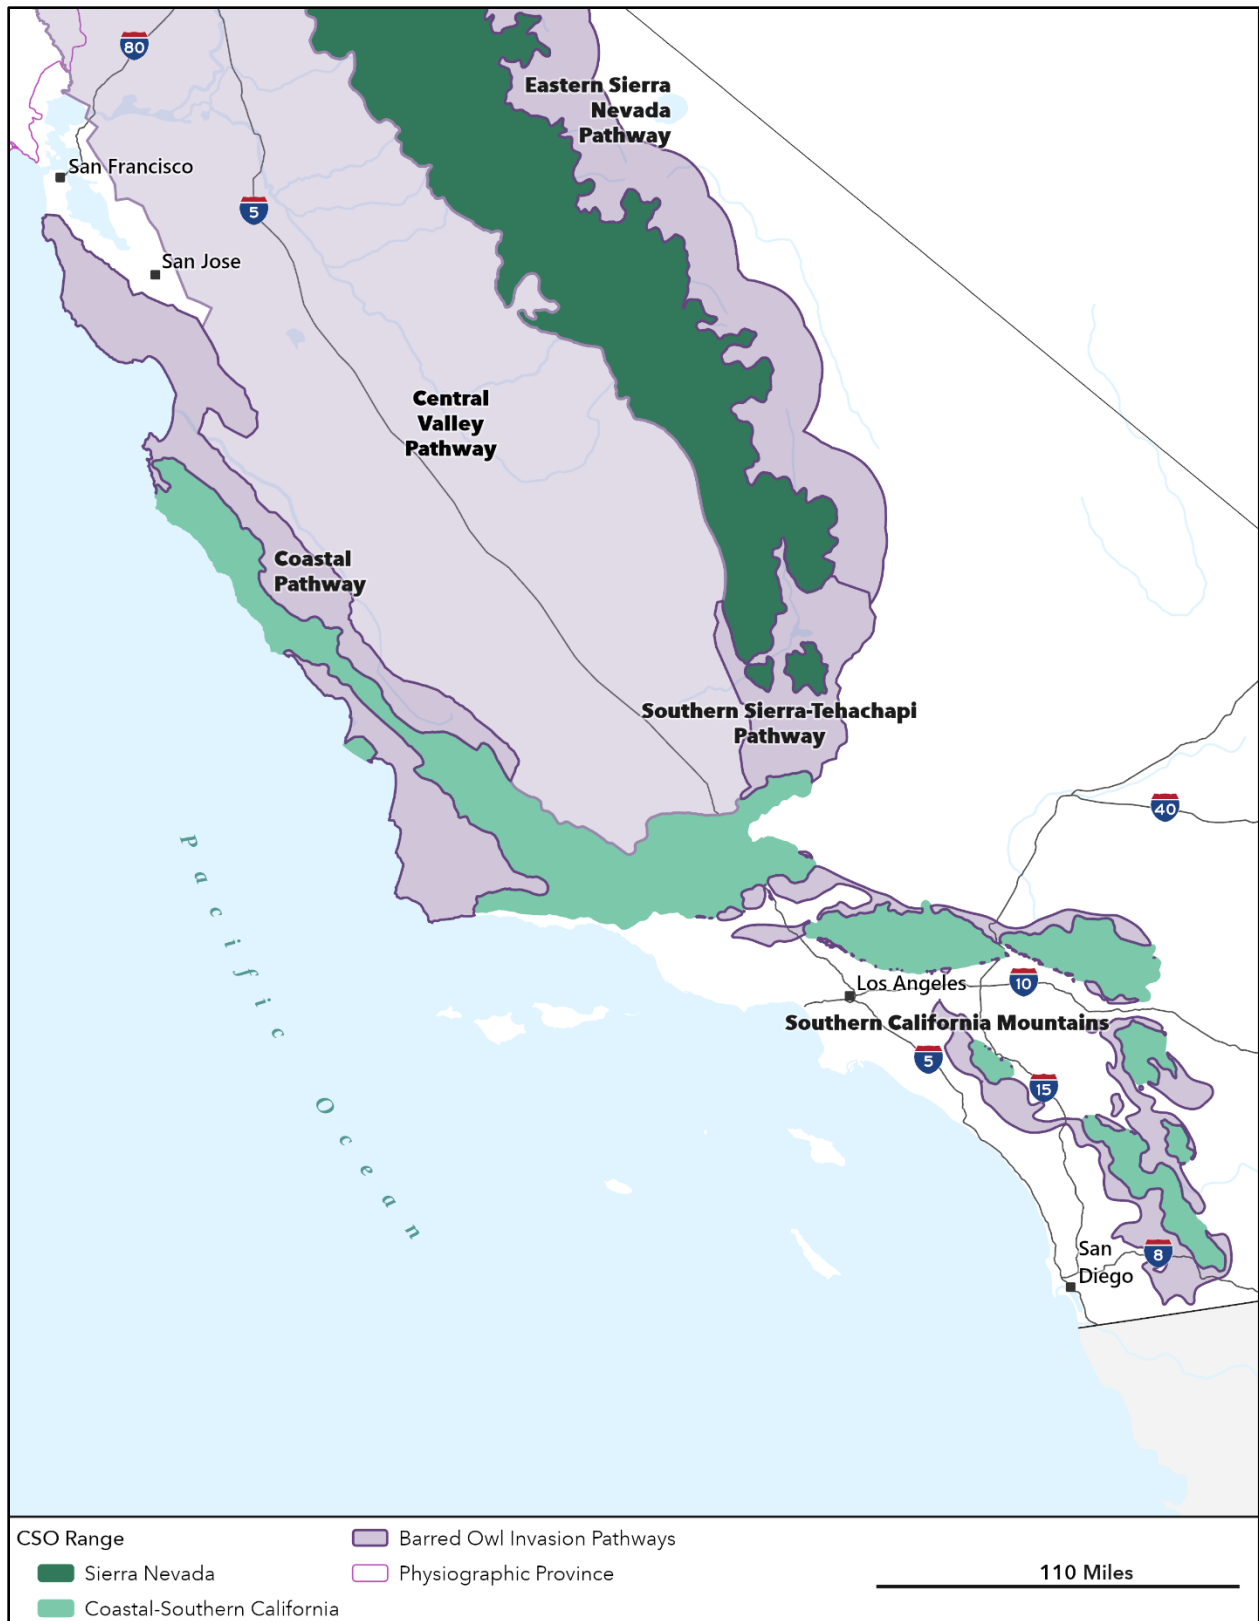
80

Eastern Sierra Nevada Pathway

San Francisco

5

San Jose

Central Valley Pathway

Coastal Pathway

Southern Sierra-Tehachapi Pathway

40

Pacific Ocean

Los Angeles

10

Southern California Mountains

5

15

San Diego

8

CSO Range
Sierra Nevada
Coastal-Southern California

Barred Owl Invasion Pathways
Physiographic Province

110 Miles